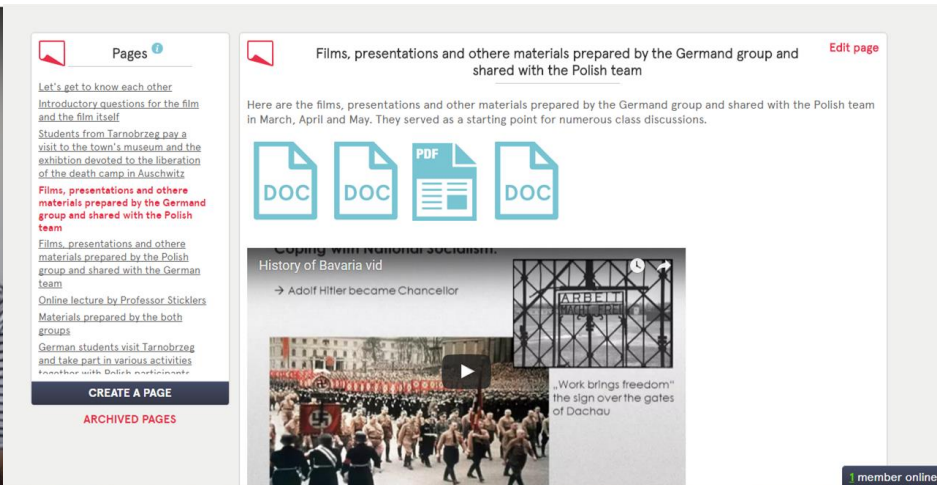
Pages

Let's get to know each other

Introductory questions for the film and the film itself

Students from Tarnobrzeg pay a visit to the town's museum and the exhibition devoted to the liberation of the death camp in Auschwitz

Films, presentations and othere materials prepared by the Germand group and shared with the Polish team

Films, presentations and othere materials prepared by the Polish group and shared with the German team

Online lecture by Professor Sticklers

Materials prepared by the both groups

German students visit Tarnobrzeg and take part in various activities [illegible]

CREATE A PAGE

ARCHIVED PAGES

Films, presentations and othere materials prepared by the Germand group and shared with the Polish team

Edit page

Here are the films, presentations and other materials prepared by the Germand group and shared with the Polish team in March, April and May. They served as a starting point for numerous class discussions.

DOC DOC PDF DOC

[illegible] National Socialism:

History of Bavaria vid

→ Adolf Hitler became Chancellor

ARBEIT MACHT FREI

„Work brings freedom" the sign over the gates of Dachau

1 member online